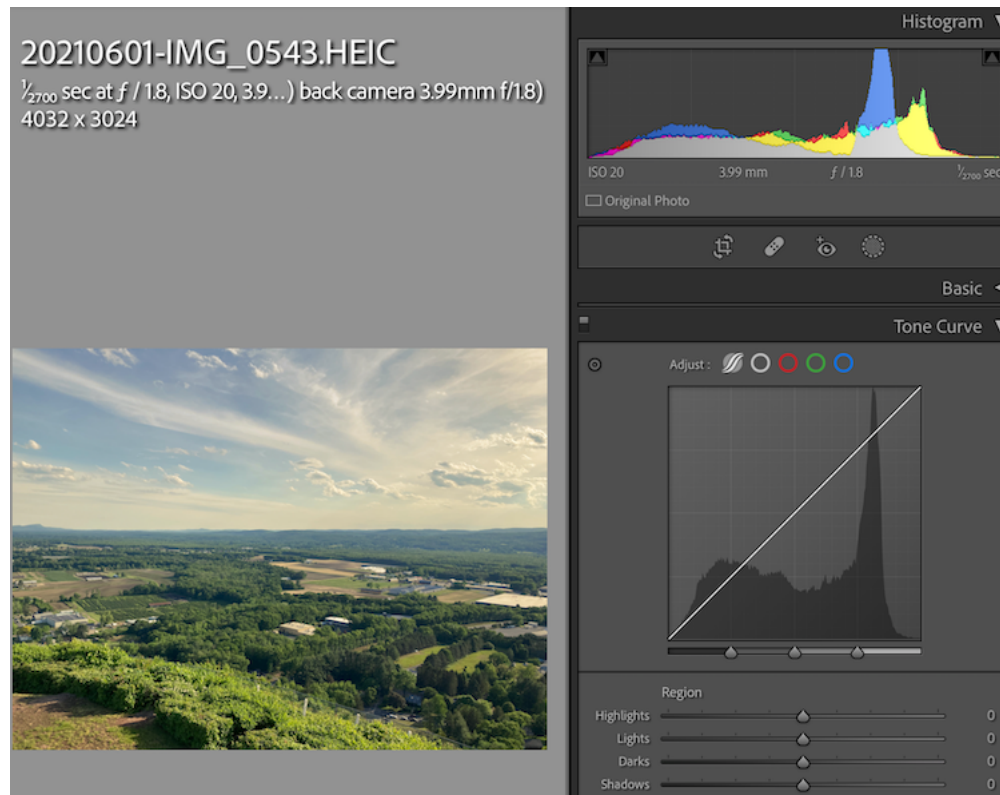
20210601-IMG_0543.HEIC
$\frac{1}{2700}$ sec at $f$ / 1.8, ISO 20, 3.9...) back camera 3.99mm f/1.8)
4032 x 3024

Histogram

ISO 20
3.99 mm
$f$ / 1.8
$\frac{1}{2700}$ sec

Original Photo

Basic

Tone Curve

Adjust :

Region
Highlights 0
Lights 0
Darks 0
Shadows 0